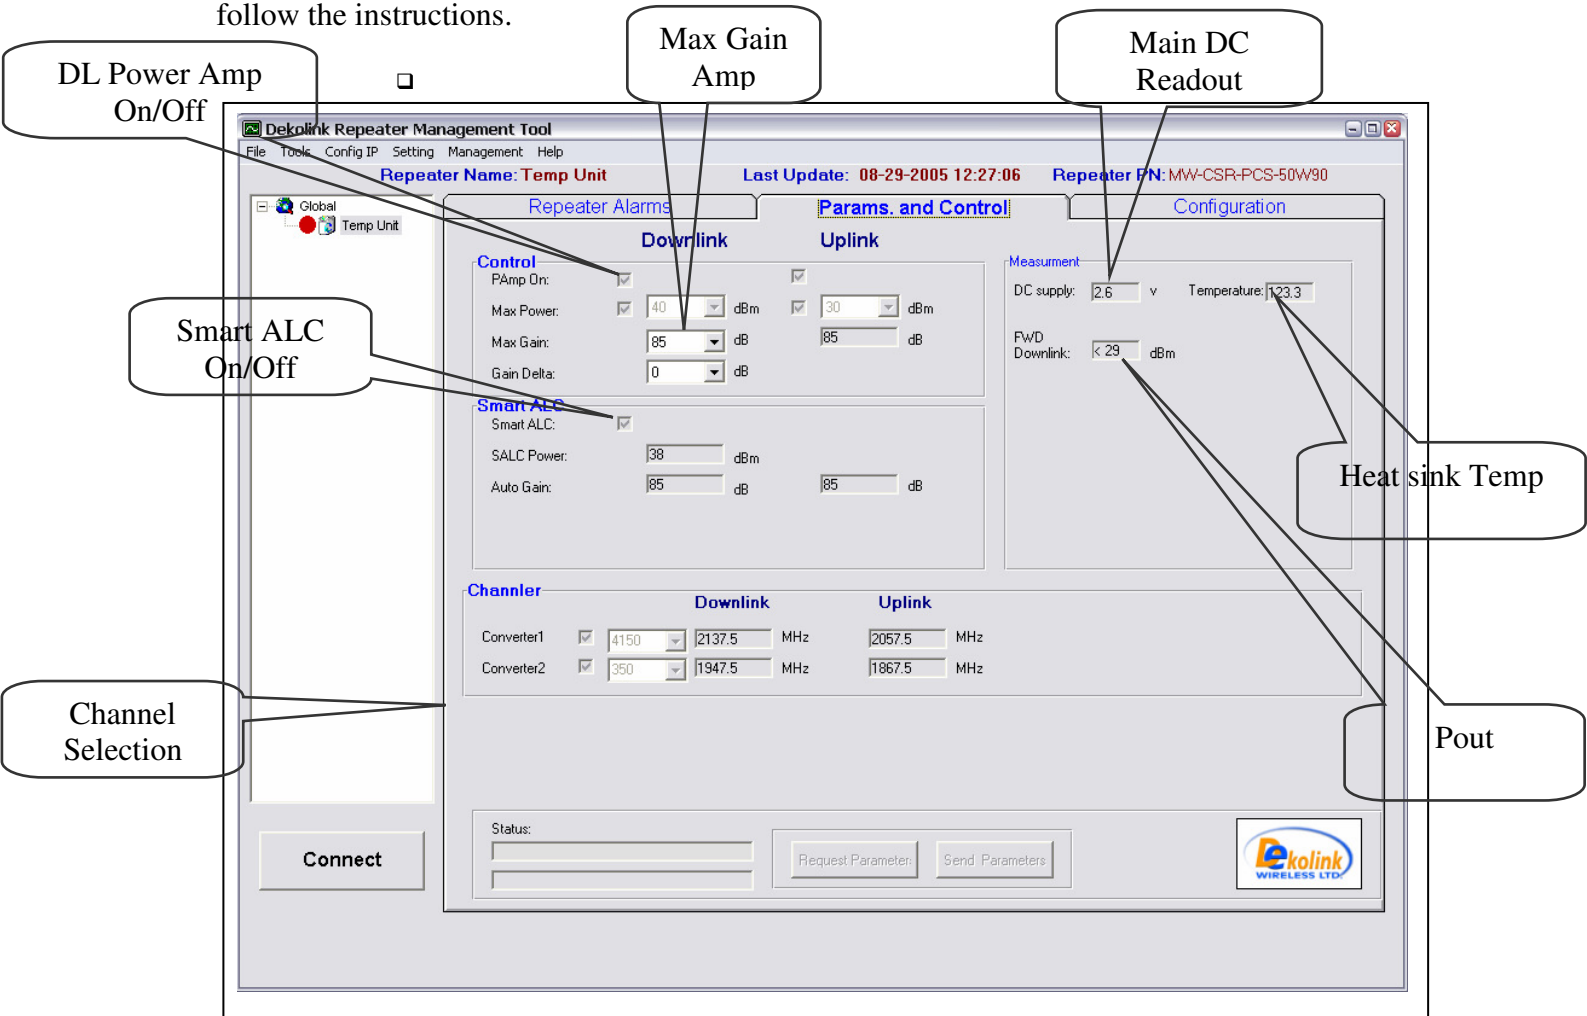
follow the instructions.

DL Power Amp On/Off

Max Gain Amp

Main DC Readout

Dekolink Repeater Management Tool

File Tools Config IP Setting Management Help

Repeater Name: Temp Unit Last Update: 08-29-2005 12:27:06 Repeater PN: MW-CSR-PCS-50W90

Global

Temp Unit

Repeater Alarms Params. and Control Configuration

Downlink Uplink

Control

PAmp On:

Max Power: 40 dBm 30 dBm

Max Gain: 85 dB 85 dB

Gain Delta: 0 dB

Measurment

DC supply: 2.6 v Temperature: 123.3

FWD Downlink: < 29 dBm

Smart ALC On/Off

Smart ALC

Smart ALC:

SALC Power: 38 dBm

Auto Gain: 85 dB 85 dB

Heat sink Temp

Channler

Downlink Uplink

Converter1 4150 2137.5 MHz 2057.5 MHz

Converter2 350 1947.5 MHz 1867.5 MHz

Channel Selection

Pout

Status:

Connect

Request Parameter

Send Parameters

Dekolink WIRELESS LTD